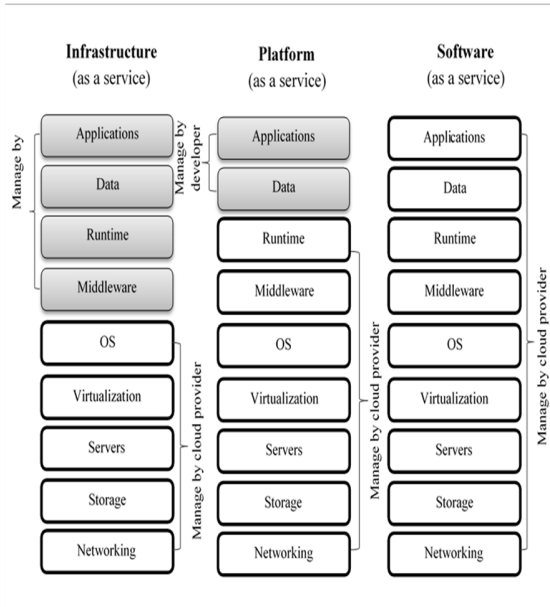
Infrastructure
(as a service)

Manage by

Applications

Data

Runtime

Middleware

OS

Virtualization

Servers

Storage

Networking

Manage by cloud provider

Platform
(as a service)

Manage by developer

Applications

Data

Runtime

Middleware

OS

Virtualization

Servers

Storage

Networking

Manage by cloud provider

Software
(as a service)

Applications

Data

Runtime

Middleware

OS

Virtualization

Servers

Storage

Networking

Manage by cloud provider